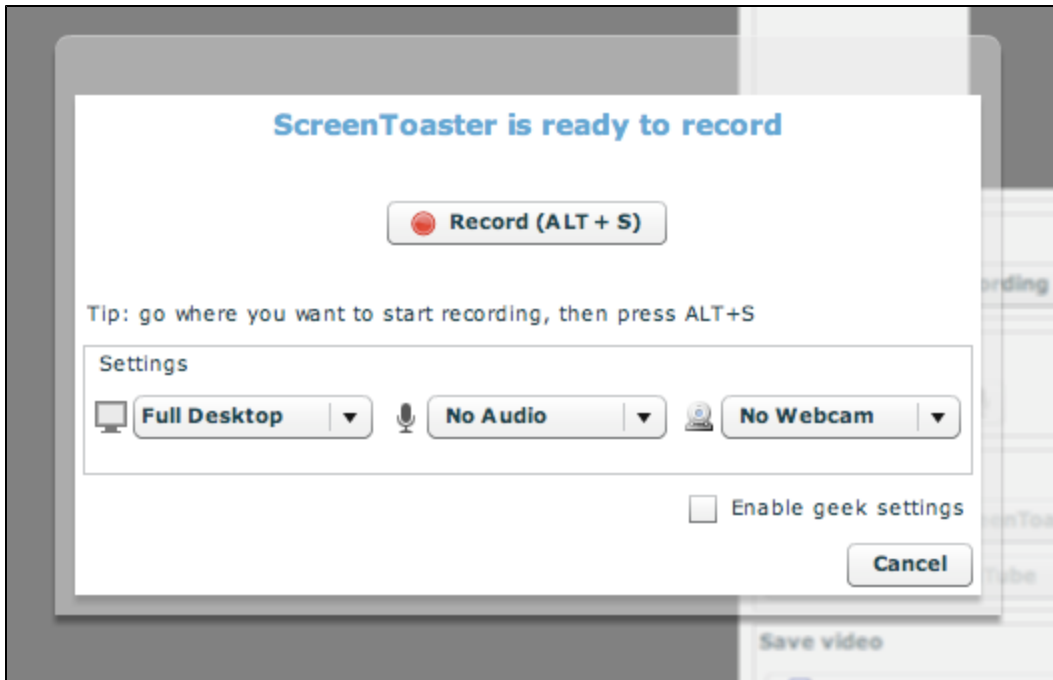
ScreenToaster is ready to record

Record (ALT + S)

Tip: go where you want to start recording, then press ALT+S

Settings

Full Desktop

No Audio

No Webcam

Enable geek settings

Cancel

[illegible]rding

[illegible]enToa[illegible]

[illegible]Tube

Save video